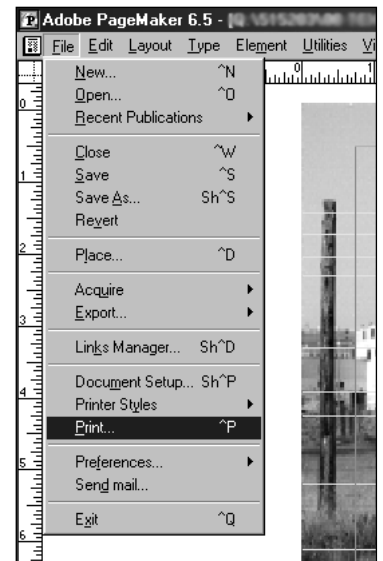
Adobe PageMaker 6.5 - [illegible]

File Edit Layout Type Element Utilities Vi

New... ^N
Open... ^O
Recent Publications
Close ^W
Save ^S
Save As... Sh^S
Revert
Place... ^D
Acquire
Export...
Links Manager... Sh^D
Document Setup... Sh^P
Printer Styles
Print... ^P
Preferences...
Send mail...
Exit ^Q

0
1
2
3
4
5
6